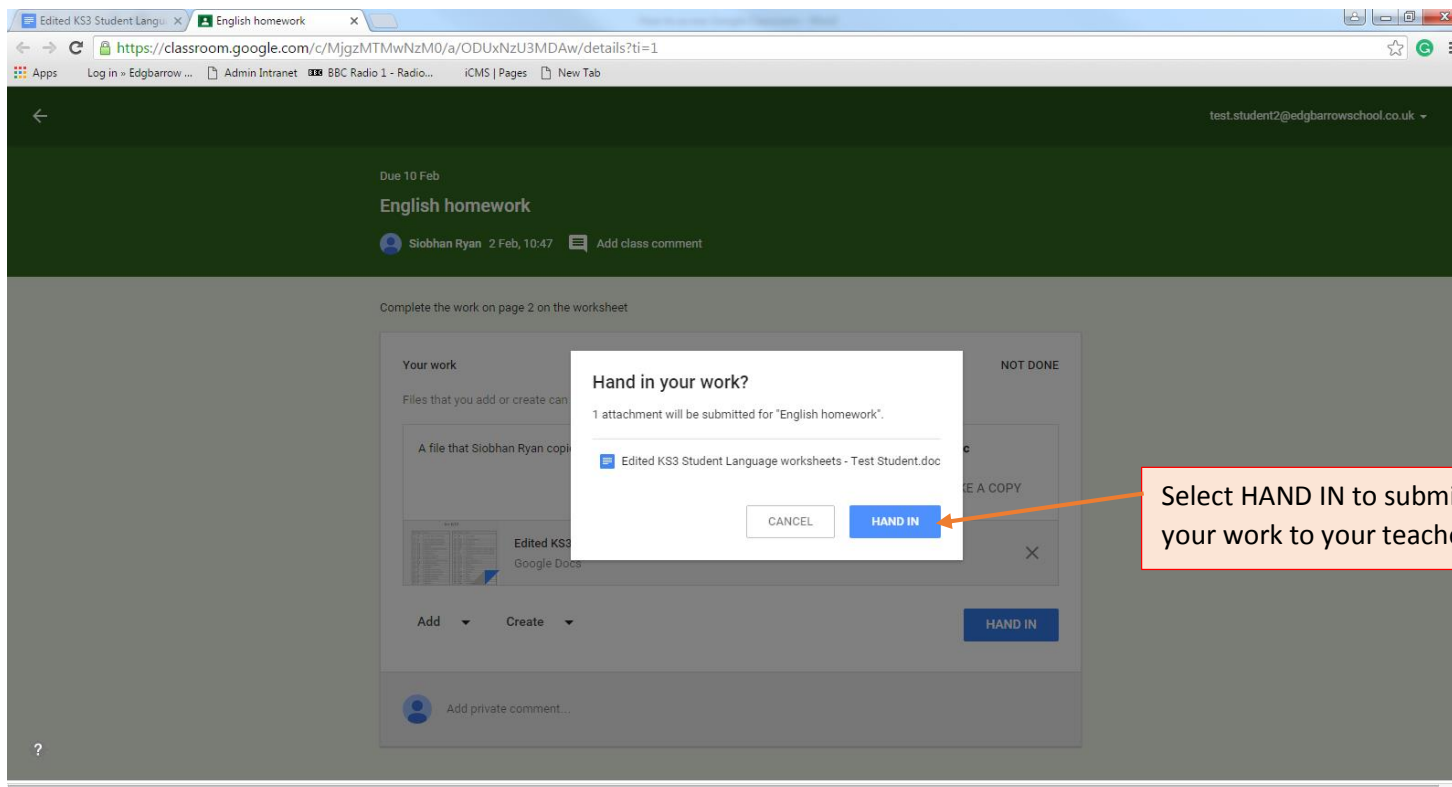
Edited KS3 Student Langu ×
English homework ×

https://classroom.google.com/c/MjgzMTMwNzM0/a/ODUxNzU3MDAw/details?ti=1

Apps  Log in » Edgbarrow ...  Admin Intranet  BBC Radio 1 - Radio...  iCMS | Pages  New Tab

test.student2@edgbarrowschool.co.uk

Due 10 Feb

English homework

Siobhan Ryan 2 Feb, 10:47  Add class comment

Complete the work on page 2 on the worksheet

Your work

NOT DONE

Files that you add or create can

A file that Siobhan Ryan copi

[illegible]E A COPY

Edited KS3

Google Docs

Add  Create

HAND IN

Add private comment...

Hand in your work?

1 attachment will be submitted for "English homework".

Edited KS3 Student Language worksheets - Test Student.doc

CANCEL  HAND IN

Select HAND IN to submi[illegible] your work to your teach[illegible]

?